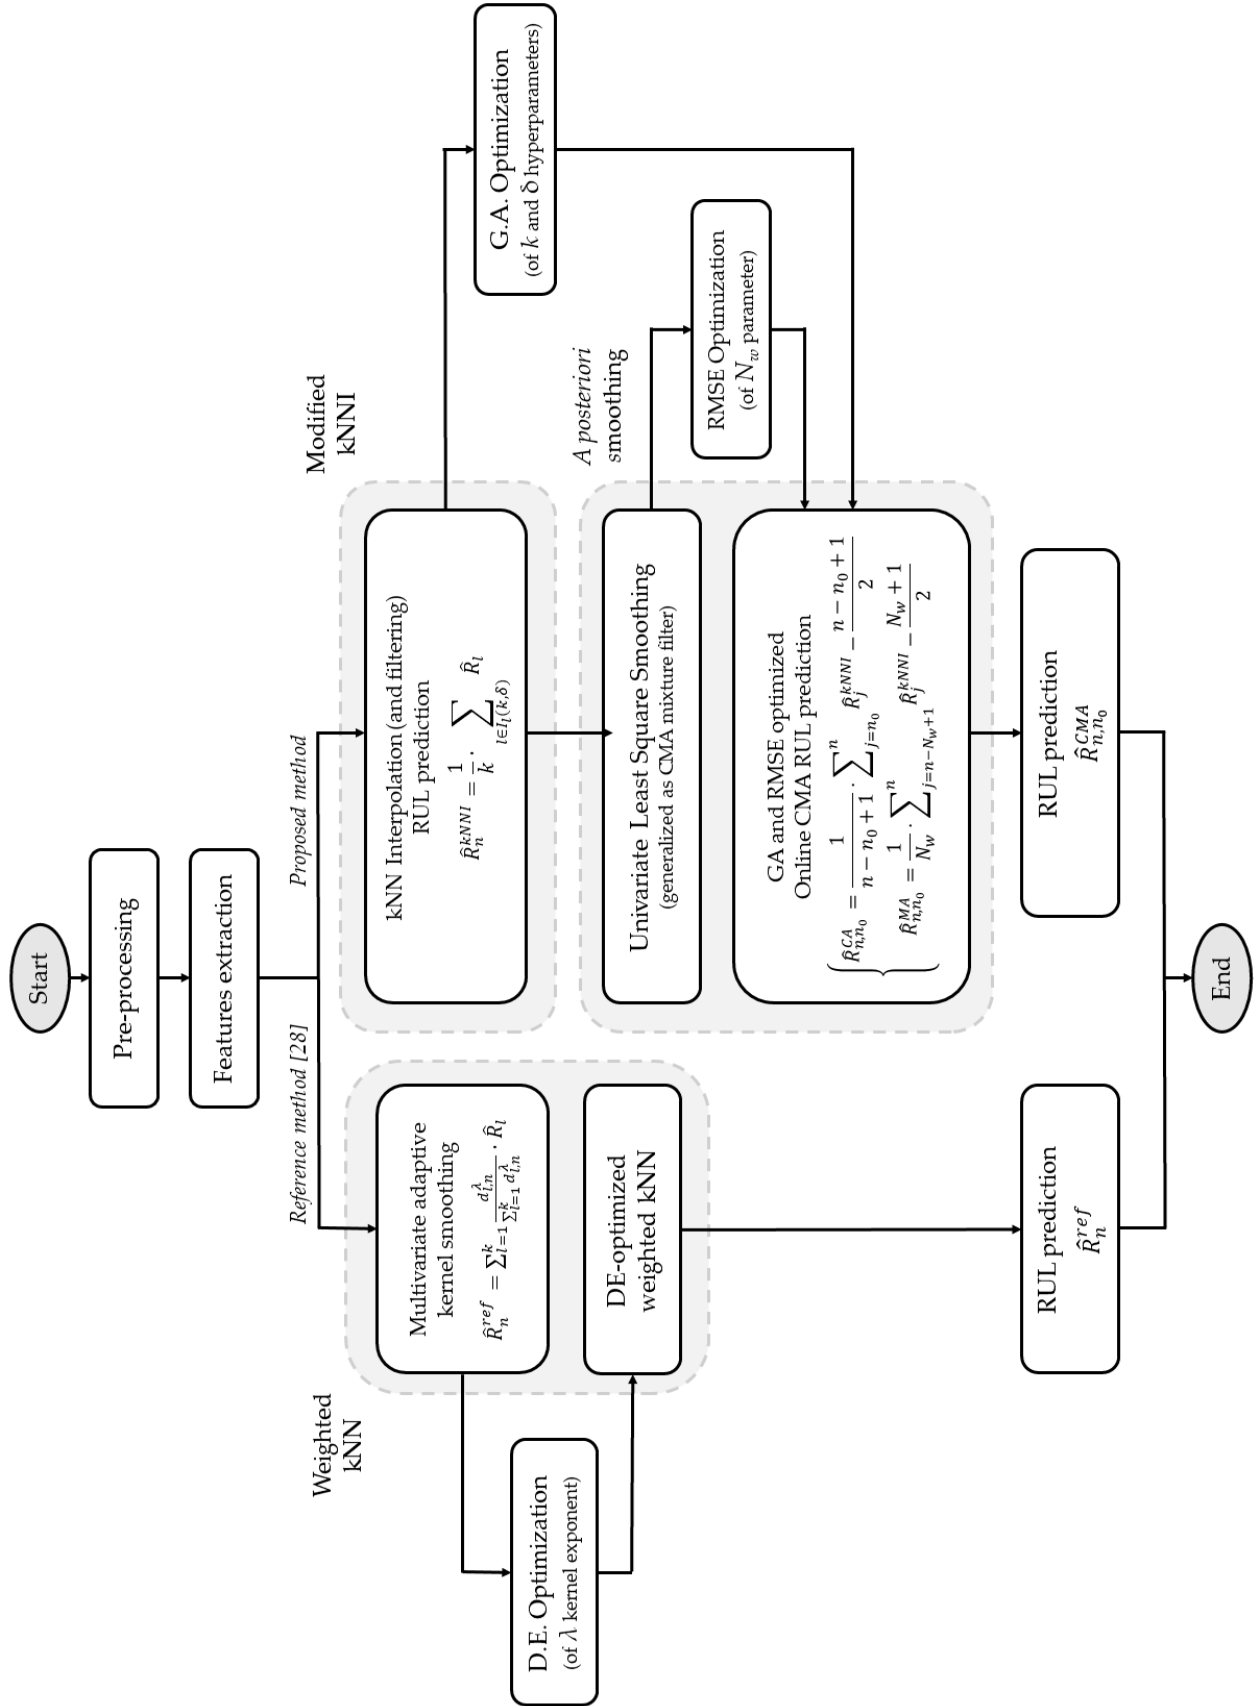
Start

Pre-processing

Features extraction

Proposed method

Reference method [28]

Modified kNNI

kNN Interpolation (and filtering) RUL prediction

$\hat{R}_n^{kNNI} = \frac{1}{k} \cdot \sum_{l \in I_l(k,\delta)} \hat{R}_l$

G.A. Optimization (of $k$ and δ hyperparameters)

A posteriori smoothing

Univariate Least Square Smoothing (generalized as CMA mixture filter)

RMSE Optimization (of $N_w$ parameter)

GA and RMSE optimized Online CMA RUL prediction

$\begin{cases} \hat{R}_{n,n_0}^{CA} = \frac{1}{n-n_0+1} \cdot \sum_{j=n_0}^{n} \hat{R}_j^{kNNI} - \frac{n-n_0+1}{2} \\ \hat{R}_{n,n_0}^{MA} = \frac{1}{N_w} \cdot \sum_{j=n-N_w+1}^{n} \hat{R}_j^{kNNI} - \frac{N_w+1}{2} \end{cases}$

RUL prediction $\hat{R}_{n,n_0}^{CMA}$

Weighted kNN

Multivariate adaptive kernel smoothing

$\hat{R}_n^{ref} = \sum_{l=1}^{k} \frac{d_{l,n}^{\lambda}}{\sum_{l=1}^{k} d_{l,n}^{\lambda}} \cdot \hat{R}_l$

DE-optimized weighted kNN

D.E. Optimization (of $\lambda$ kernel exponent)

RUL prediction $\hat{R}_n^{ref}$

End